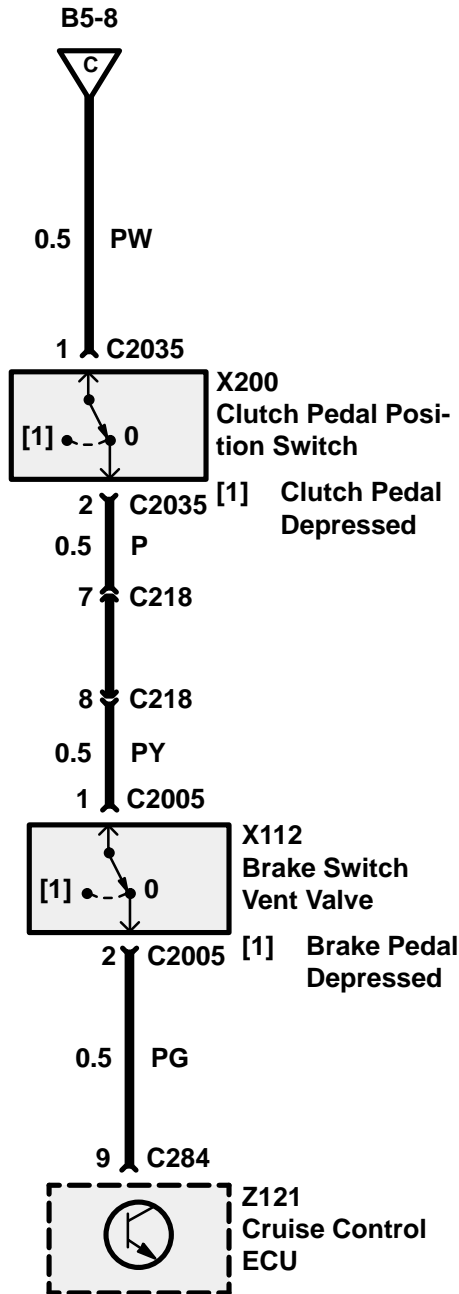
B5-8

C

0.5 PW

1 C2035

X200
Clutch Pedal Position Switch

[1] 0

2 C2035

[1] Clutch Pedal Depressed

0.5 P

7 C218

8 C218

0.5 PY

1 C2005

X112
Brake Switch Vent Valve

[1] 0

2 C2005

[1] Brake Pedal Depressed

0.5 PG

9 C284

Z121
Cruise Control ECU